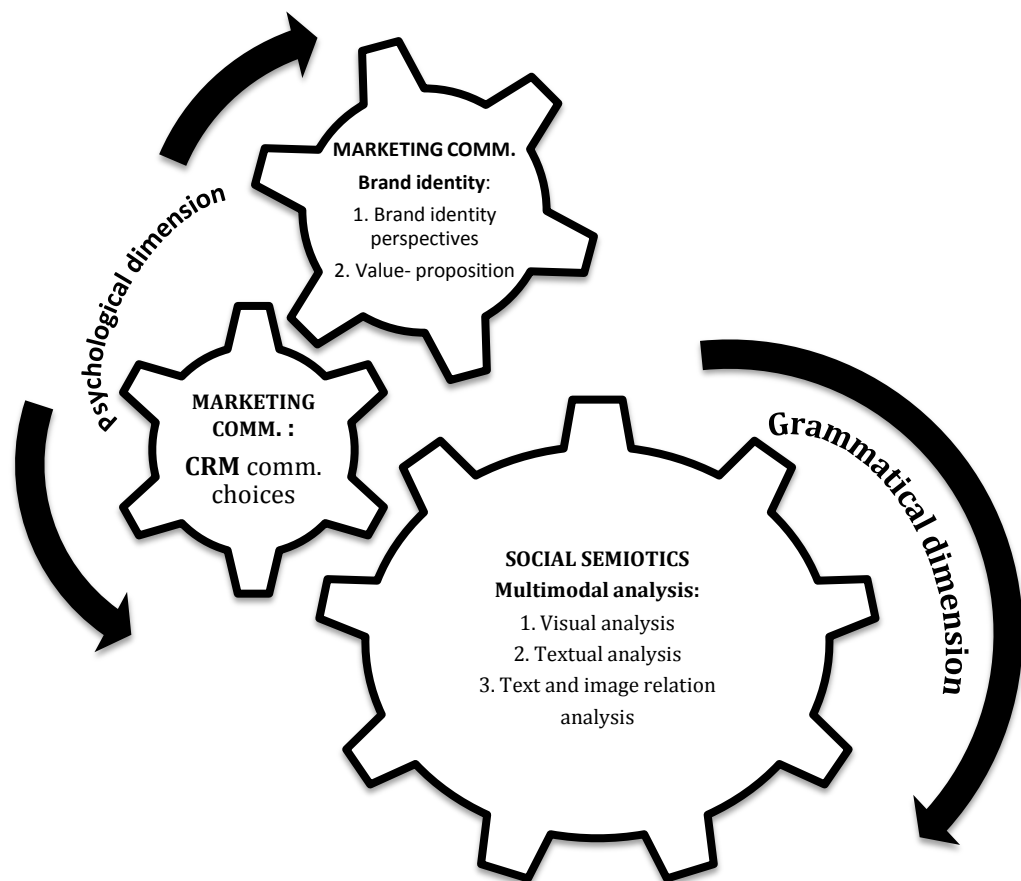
psychological dimension

MARKETING COMM.
Brand identity:
1. Brand identity perspectives
2. Value- proposition

MARKETING COMM. :
CRM comm. choices

Grammatical dimension

SOCIAL SEMIOTICS
Multimodal analysis:
1. Visual analysis
2. Textual analysis
3. Text and image relation analysis